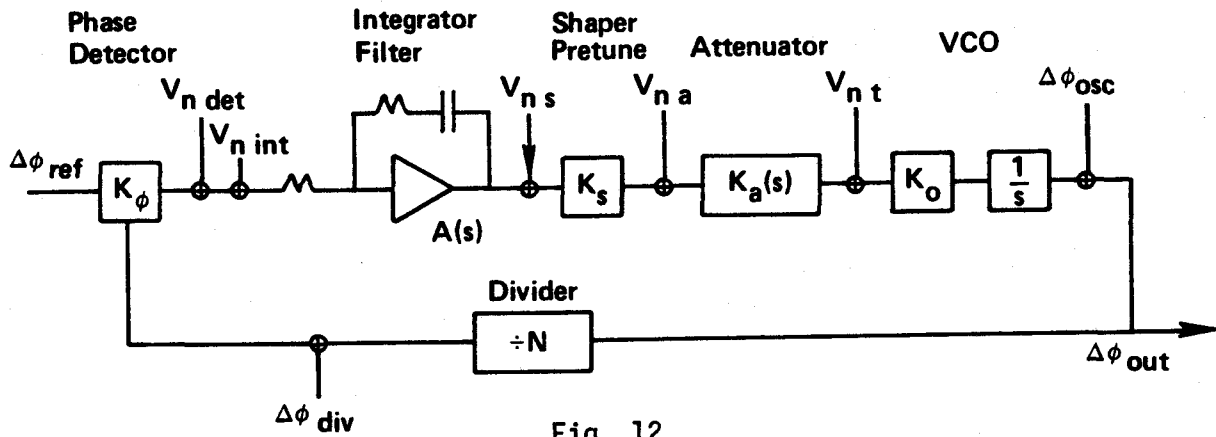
Phase Detector

Integrator Filter

Shaper Pretune

Attenuator

VCO

$\Delta\phi_{ref}$

$K_\phi$

$V_{n\ det}$

$V_{n\ int}$

$A(s)$

$V_{n\ s}$

$K_s$

$V_{n\ a}$

$K_a(s)$

$V_{n\ t}$

$K_o$

$\frac{1}{s}$

$\Delta\phi_{osc}$

Divider

$\div N$

$\Delta\phi_{out}$

$\Delta\phi_{div}$

Fig. 12